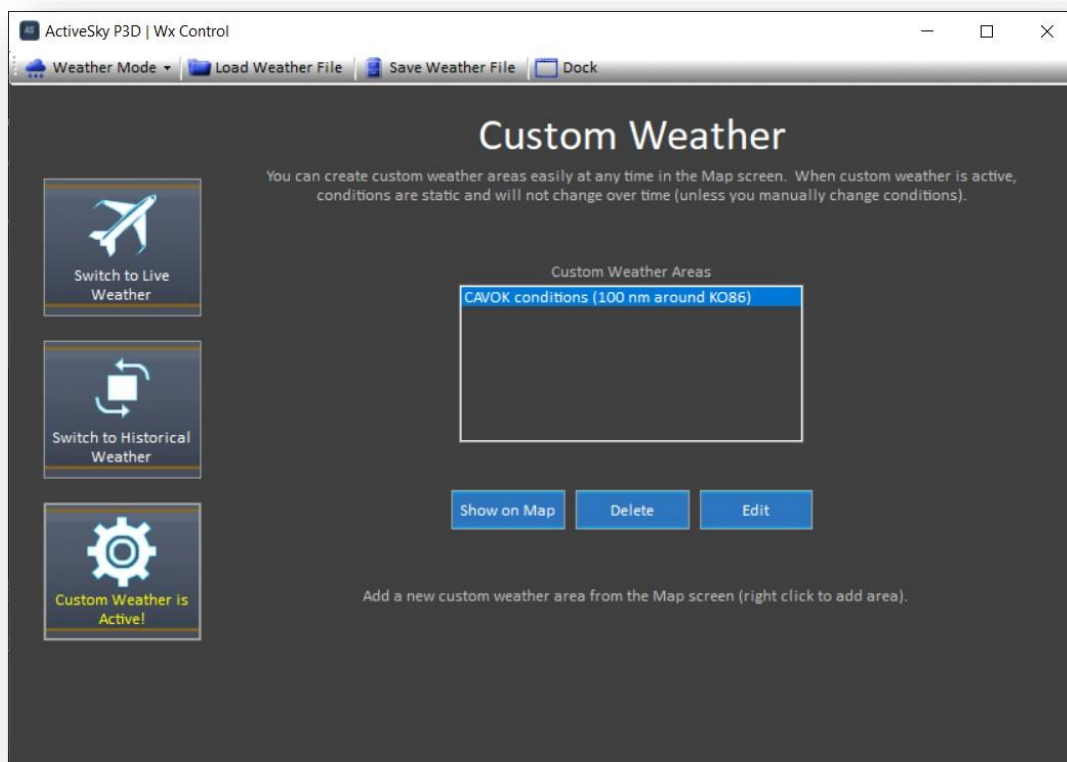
AS ActiveSky P3D | Wx Control

Weather Mode ▾ | Load Weather File | Save Weather File | Dock

Custom Weather

You can create custom weather areas easily at any time in the Map screen. When custom weather is active, conditions are static and will not change over time (unless you manually change conditions).

Switch to Live Weather

Switch to Historical Weather

Custom Weather is Active!

Custom Weather Areas

CAVOK conditions (100 nm around KO86)

Show on Map

Delete

Edit

Add a new custom weather area from the Map screen (right click to add area).